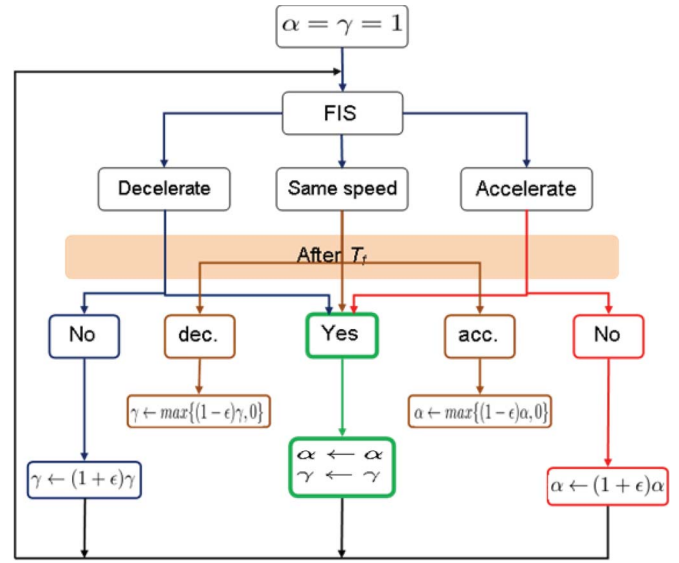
$\alpha = \gamma = 1$

FIS

Decelerate

Same speed

Accelerate

After $T_t$

No

dec.

Yes

acc.

No

$\gamma \leftarrow max\{(1-\epsilon)\gamma, 0\}$

$\alpha \leftarrow max\{(1-\epsilon)\alpha, 0\}$

$\gamma \leftarrow (1+\epsilon)\gamma$

$\alpha \leftarrow \alpha$
$\gamma \leftarrow \gamma$

$\alpha \leftarrow (1+\epsilon)\alpha$